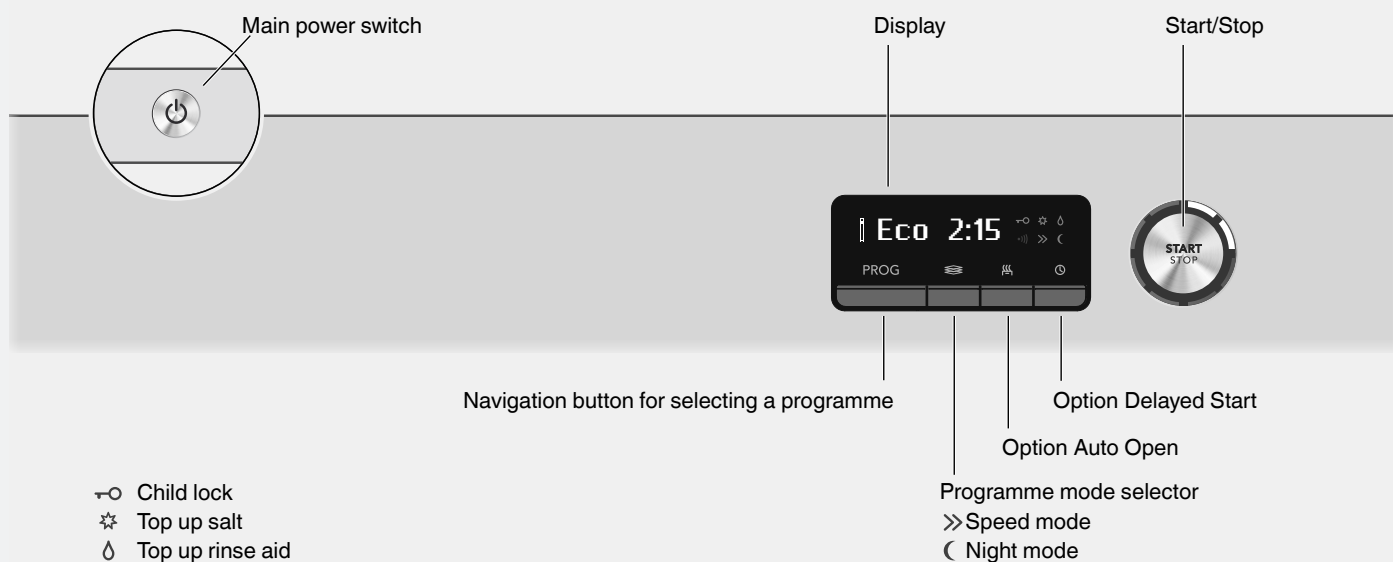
Main power switch

Display

Start/Stop

Eco 2:15

PROG

START
STOP

Navigation button for selecting a programme

Option Delayed Start

Option Auto Open

Programme mode selector
≫ Speed mode
☾ Night mode

Child lock
Top up salt
Top up rinse aid